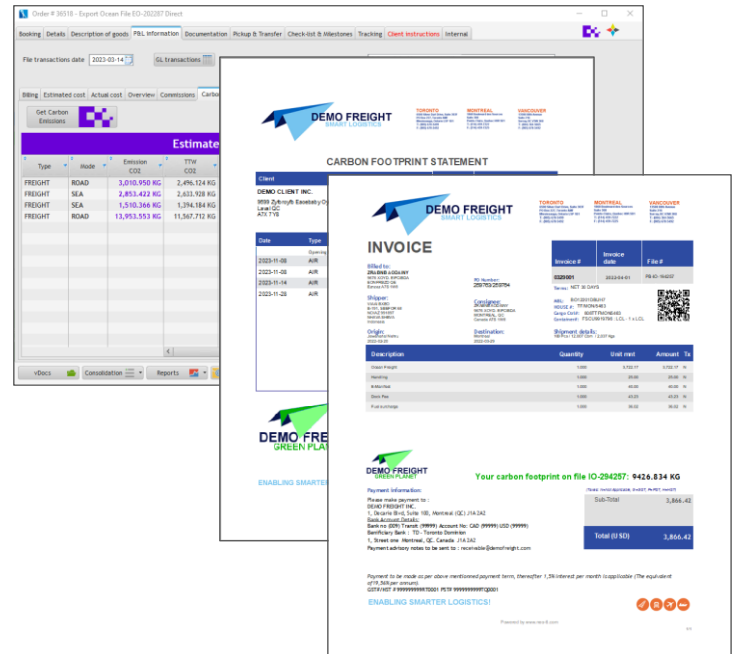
Order # 38518 - Export Ocean File EO-202287 Direct

Booking | Details | Description of goods | P&L Information | Documentation | Pickup & Transfer | Check-list & Milestones | Tracking | Client instructions | Internal

File transactions date 2023-03-14 | GL transactions

Billing | Estimated cost | Actual cost | Overview | Commissions | Carbo

Get Carbon Emissions

Estimate

| Type | Mode | Emission CO2 | TTW CO2 |
|---|---|---|---|
| FREIGHT | ROAD | 3,010.950 KG | 2,496.124 KG |
| FREIGHT | SEA | 2,853.422 KG | 2,633.928 KG |
| FREIGHT | SEA | 1,510.366 KG | 1,394.184 KG |
| FREIGHT | ROAD | 13,953.553 KG | 11,567.712 KG |

vDocs | Consolidation | Reports

DEMO FREIGHT SMART LOGISTICS

TORONTO | MONTREAL | VANCOUVER

CARBON FOOTPRINT STATEMENT

Client
DEMO CLIENT INC.
9598 Zythxnyfx Eaxebaby O
Laval QC
A7X 7Y8

| Date | Type |
|---|---|
| 2023-11-08 | AIR |
| 2023-11-08 | AIR |
| 2023-11-14 | AIR |
| 2023-11-28 | AIR |

DEMO FREIGHT GREEN PLANET

ENABLING SMARTER

DEMO FREIGHT SMART LOGISTICS

TORONTO | MONTREAL | VANCOUVER

INVOICE

| Invoice # | Invoice date | File # |
|---|---|---|
| 0325001 | 2023-04-01 | FB-IO-160257 |

Terms: NET 30 DAYS

Billed to:
Shipper:
Consignee:
Origin:
Destination:
Shipment details:

| Description | Quantity | Unit rmt | Amount | Tx |
|---|---|---|---|---|
| Ocean Freight | 1.000 | 3,722.77 | 3,722.77 | % |
| Handling | 1.000 | 25.00 | 25.00 | % |
| B/Handling | 1.000 | 40.00 | 40.00 | % |
| Dock Fee | 1.000 | 43.00 | 43.00 | % |
| Fuel surcharge | 1.000 | 35.33 | 35.33 | % |

DEMO FREIGHT GREEN PLANET

Your carbon footprint on file IO-294257: 9426.834 KG

Payment Information:
Please make payment to :
DEMO FREIGHT INC.
1, Decarie Blvd, Suite 100, Montreal (QC) J1A 2A2
Bank Account Details:
Bank no (009) Transit (99999) Account No: CAD (99999) USD (99999)
Benificiary Bank : TD - Toronto Dominion
1, Street one Montreal, QC, Canada J1A 2A2
Payment advisory notes to be sent to : receivable@demofreight.com

| Sub-Total | 3,866.42 |
|---|---|
| Total (USD) | 3,866.42 |

Payment to be made as per above mentioned payment term, thereafter 1,5% interest per month is applicable (The equivalent of 19,56% per annum).
GST/HST # 999999999RT0001 PST# 999999999TQ0001

ENABLING SMARTER LOGISTICS!

Powered by www.nbrs.com